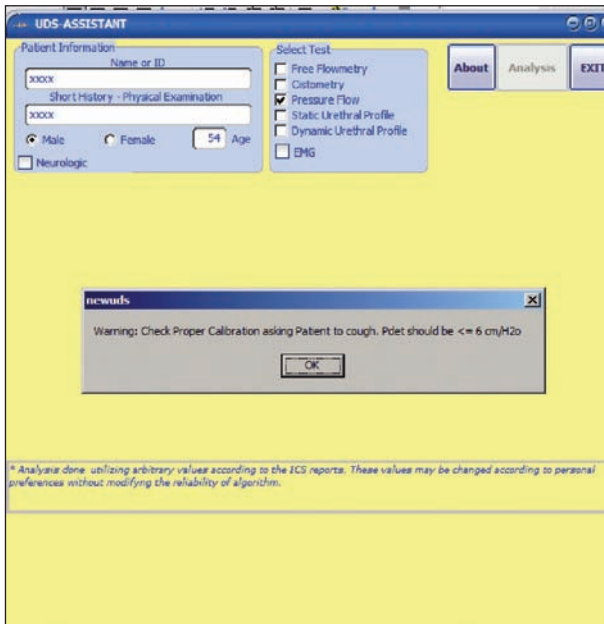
UDS-ASSISTANT

Patient Information

Name or ID

xxxx

Short History - Physical Examination

xxxx

Male Female 54 Age

Neurologic

Select Test

Free Flowmetry

Cistometry

Pressure Flow

Static Urethral Profile

Dynamic Urethral Profile

EMG

About

Analysis

EXIT

newuds

Warning: Check Proper Calibration asking Patient to cough. Pdet should be <= 6 cm/H2o

OK

* Analysis done utilizing arbitrary values according to the ICS reports. These values may be changed according to personal preferences without modifyng the reliability of algorithm.